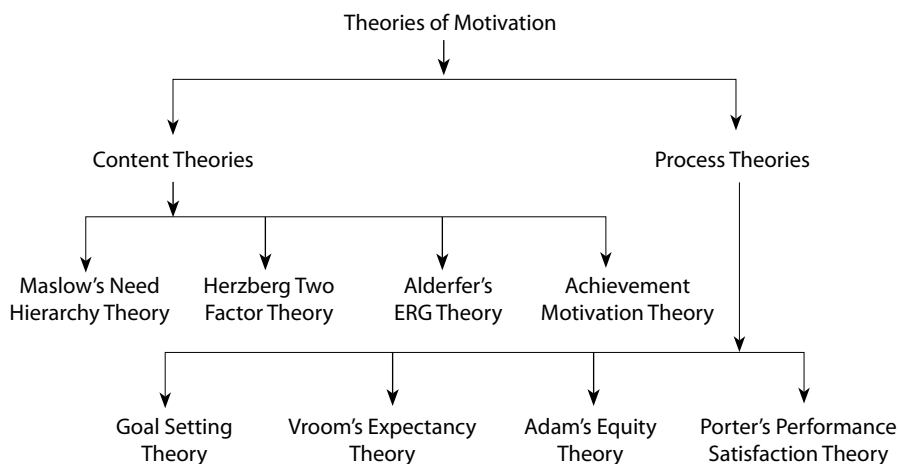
Theories of Motivation

Content Theories

Process Theories

Maslow's Need Hierarchy Theory

Herzberg Two Factor Theory

Alderfer's ERG Theory

Achievement Motivation Theory

Goal Setting Theory

Vroom's Expectancy Theory

Adam's Equity Theory

Porter's Performance Satisfaction Theory